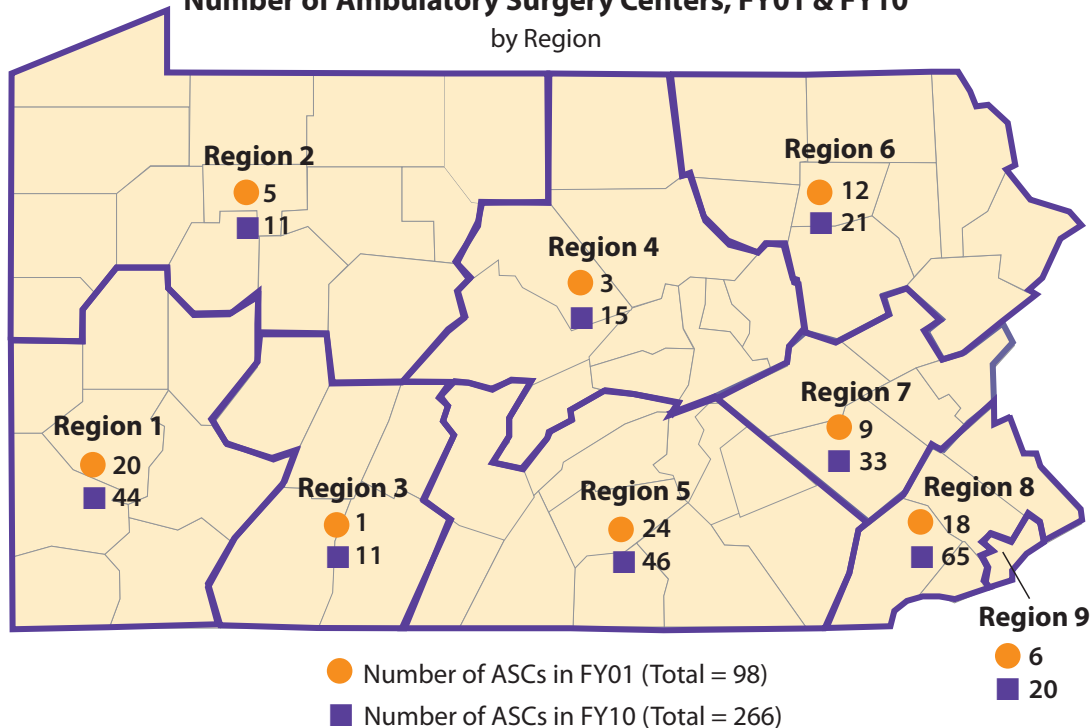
Number of Ambulatory Surgery Centers, FY01 & FY10
by Region

Region 2
5
11

Region 6
12
21

Region 4
3
15

Region 1
20
44

Region 7
9
33

Region 3
1
11

Region 5
24
46

Region 8
18
65

Region 9
6
20

Number of ASCs in FY01 (Total = 98)
Number of ASCs in FY10 (Total = 266)